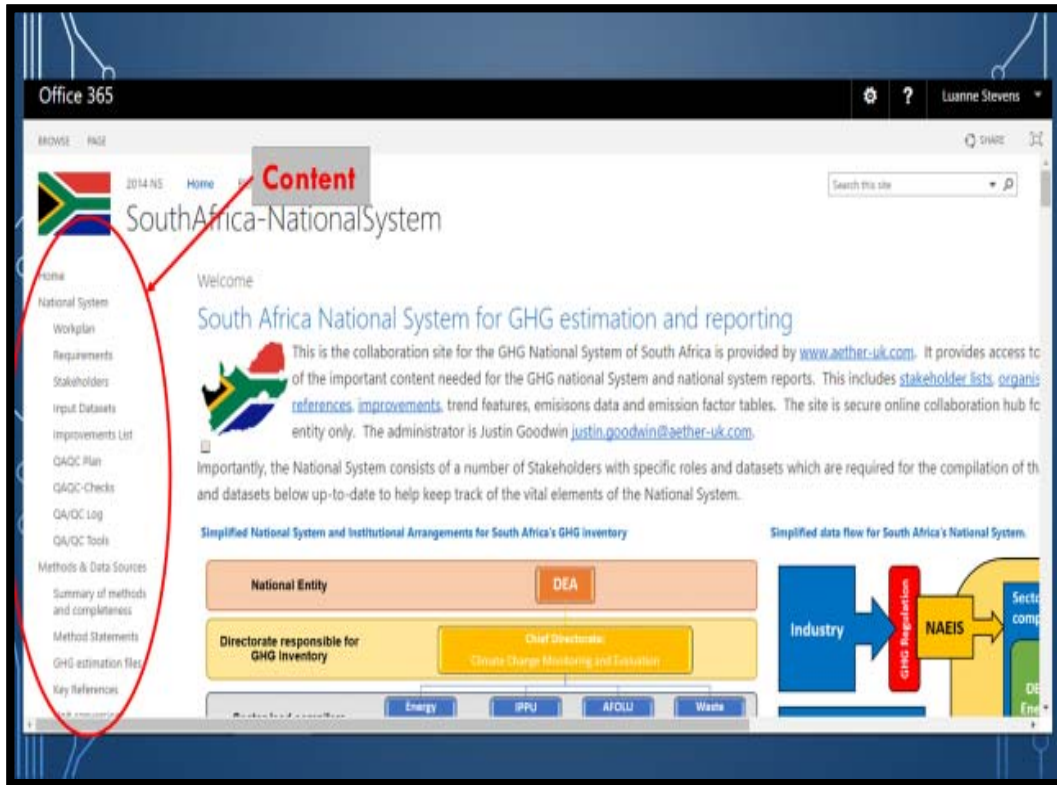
Office 365

Luanne Stevens

BROWSE PAGE

SHARE

2014 NS Home

Content

SouthAfrica-NationalSystem

Search this site

Home

National System

Workplan

Requirements

Stakeholders

Input Datasets

Improvements List

QAQC Plan

QAQC-Checks

QA/QC Log

QA/QC Tools

Methods & Data Sources

Summary of methods and completeness

Method Statements

GHG estimation files

Key References

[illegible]

Welcome

South Africa National System for GHG estimation and reporting

This is the collaboration site for the GHG National System of South Africa is provided by www.aether-uk.com. It provides access tc of the important content needed for the GHG national System and national system reports. This includes stakeholder lists, organis references, improvements, trend features, emisisons data and emission factor tables. The site is secure online collaboration hub fc entity only. The administrator is Justin Goodwin justin.goodwin@aether-uk.com.

Importantly, the National System consists of a number of Stakeholders with specific roles and datasets which are required for the compilation of th and datasets below up-to-date to help keep track of the vital elements of the National System.

Simplified National System and Institutional Arrangements for South Africa's GHG inventory

National Entity

DEA

Directorate responsible for GHG Inventory

Chief Directorate: Climate Change Monitoring and Evaluation

Energy

IPPU

AFOLU

Waste

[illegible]

Simplified data flow for South Africa's National System.

Industry

GHG Regulation

NAEIS

Secto comp

DE Ene